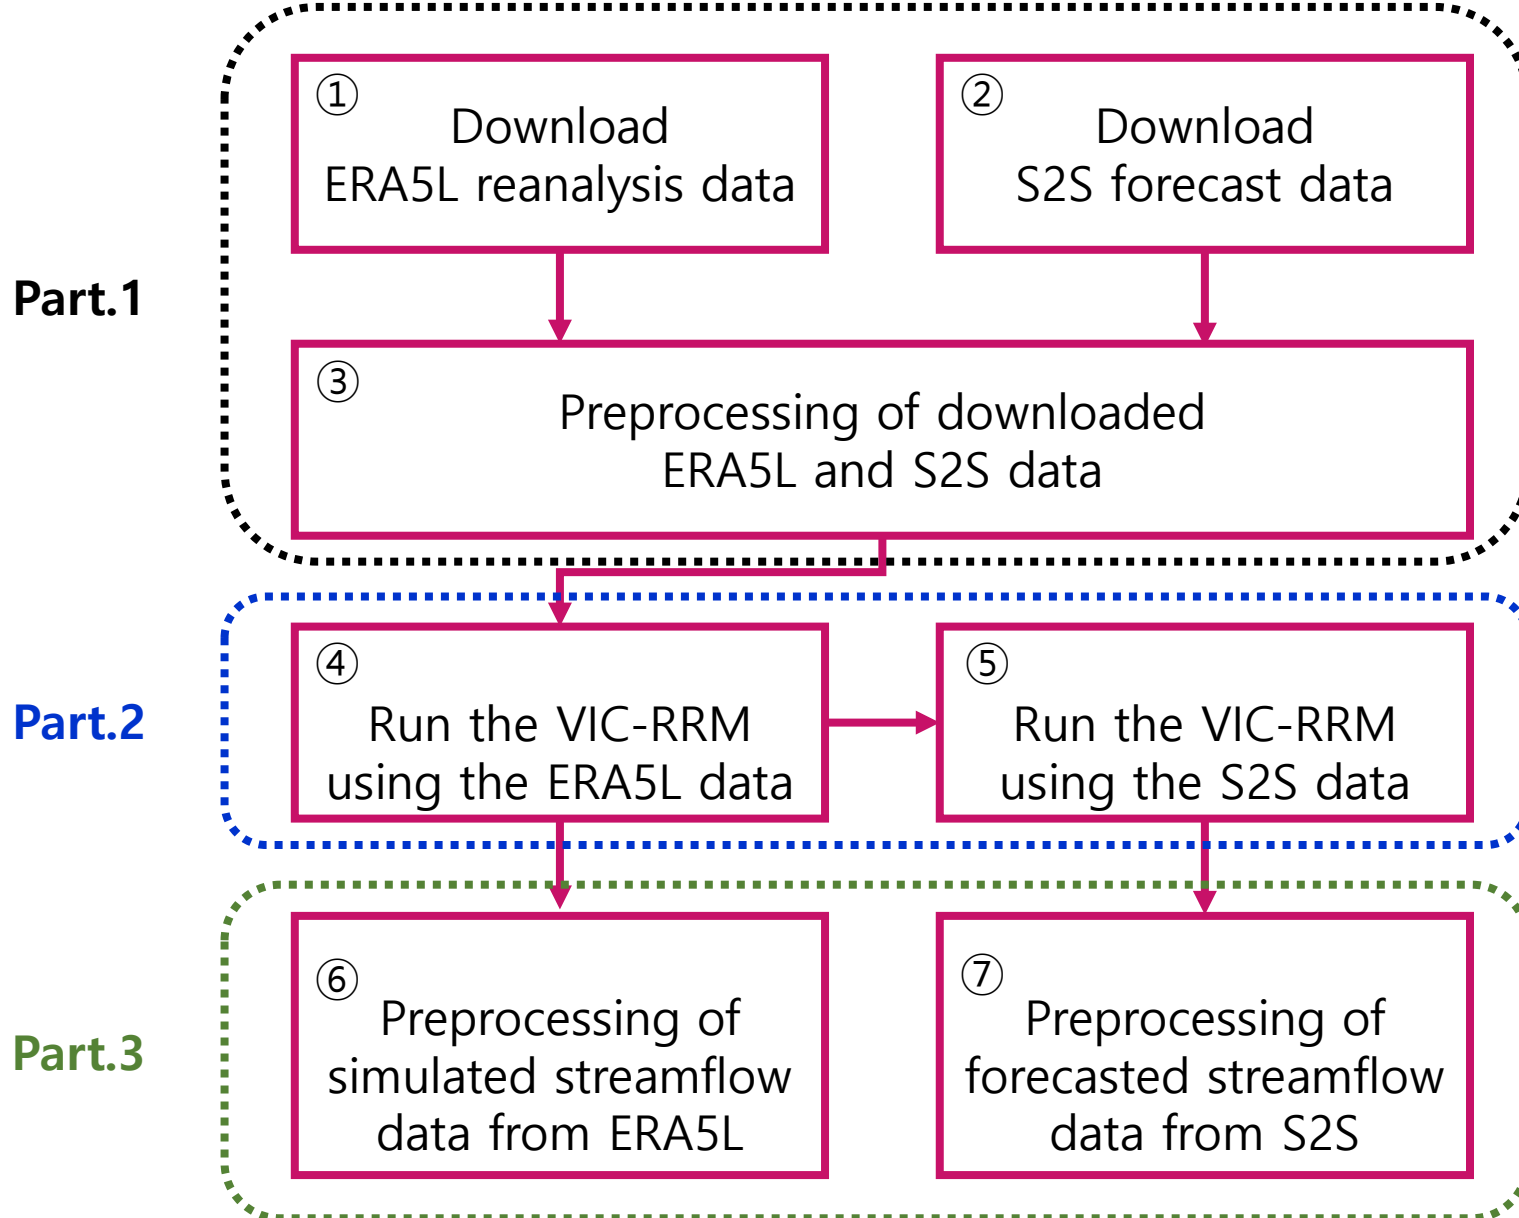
Part.1

① Download ERA5L reanalysis data

② Download S2S forecast data

③ Preprocessing of downloaded ERA5L and S2S data

Part.2

④ Run the VIC-RRM using the ERA5L data

⑤ Run the VIC-RRM using the S2S data

Part.3

⑥ Preprocessing of simulated streamflow data from ERA5L

⑦ Preprocessing of forecasted streamflow data from S2S